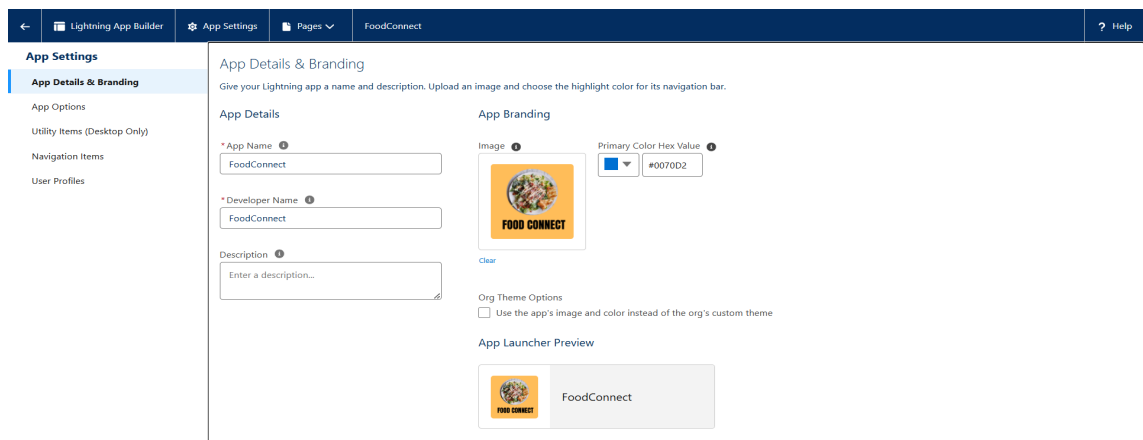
← Lightning App Builder App Settings Pages FoodConnect ? Help

App Settings
App Details & Branding
App Options
Utility Items (Desktop Only)
Navigation Items
User Profiles

App Details & Branding
Give your Lightning app a name and description. Upload an image and choose the highlight color for its navigation bar.

App Details
*App Name
FoodConnect
*Developer Name
FoodConnect
Description
Enter a description...

App Branding
Image
FOOD CONNECT
Clear
Primary Color Hex Value
#0070D2

Org Theme Options
Use the app's image and color instead of the org's custom theme

App Launcher Preview
FOOD CONNECT
FoodConnect